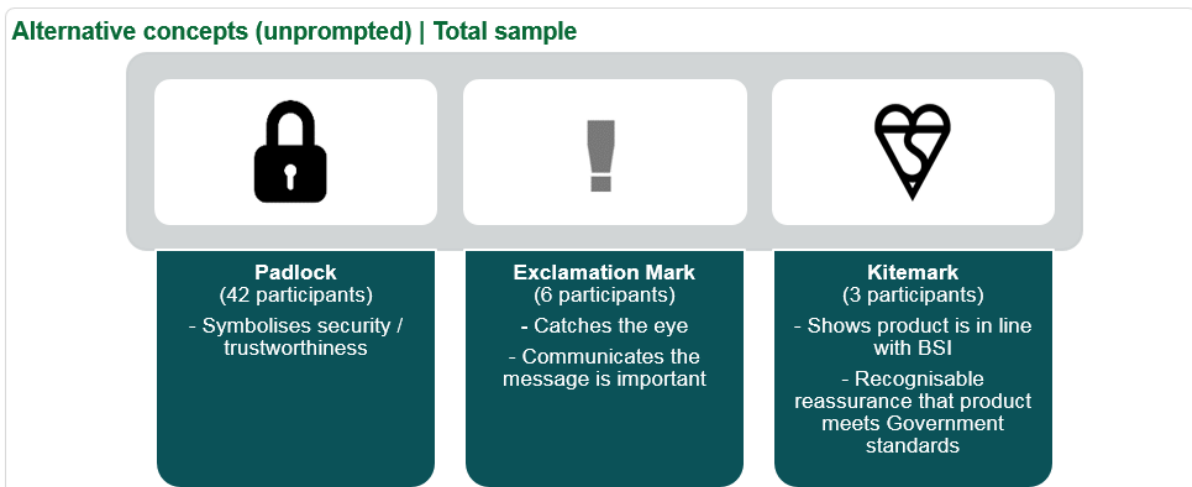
Alternative concepts (unprompted) | Total sample

Padlock
(42 participants)
- Symbolises security / trustworthiness

Exclamation Mark
(6 participants)
- Catches the eye
- Communicates the message is important

Kitemark
(3 participants)
- Shows product is in line with BSI
- Recognisable reassurance that product meets Government standards